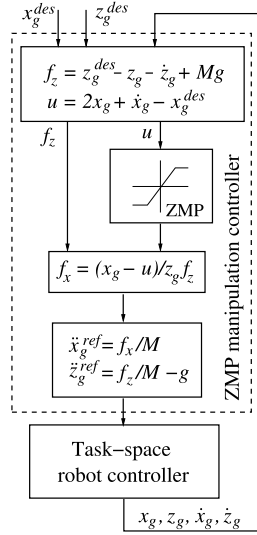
$x_g^{des}$ $z_g^{des}$

$f_z = z_g^{des} - z_g - \dot{z}_g + Mg$
$u = 2x_g + \dot{x}_g - x_g^{des}$

$f_z$ $u$

ZMP

$f_x = (x_g - u)/z_g f_z$

$\ddot{x}_g^{ref} = f_x/M$
$\ddot{z}_g^{ref} = f_z/M - g$

ZMP manipulation controller

Task−space robot controller

$x_g, z_g, \dot{x}_g, \dot{z}_g$